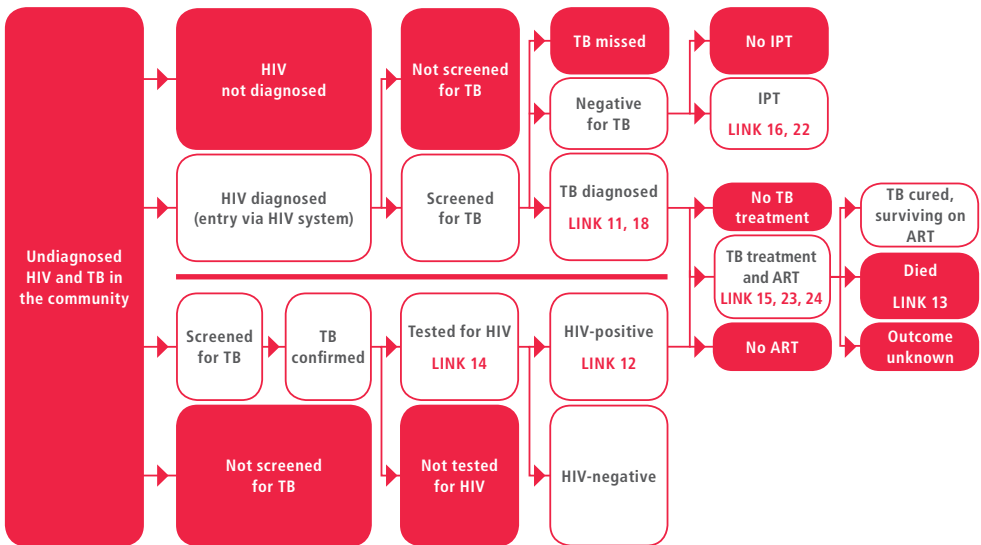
Undiagnosed HIV and TB in the community

HIV not diagnosed

HIV diagnosed (entry via HIV system)

Not screened for TB

Screened for TB

TB missed

Negative for TB

TB diagnosed
LINK 11, 18

No IPT

IPT
LINK 16, 22

No TB treatment

TB treatment and ART
LINK 15, 23, 24

No ART

TB cured, surviving on ART

Died
LINK 13

Outcome unknown

Screened for TB

TB confirmed

Tested for HIV
LINK 14

HIV-positive
LINK 12

Not screened for TB

Not tested for HIV

HIV-negative